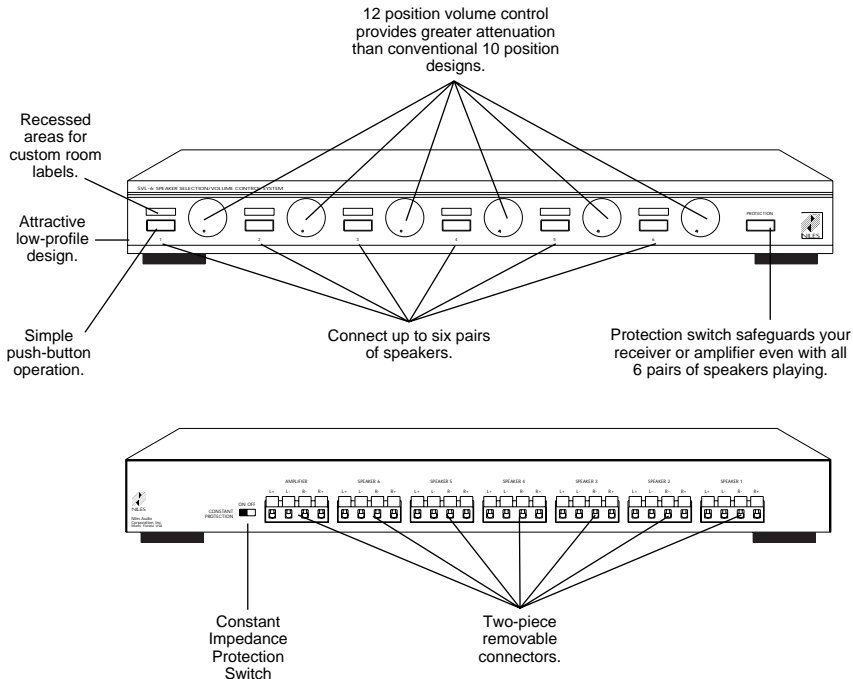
12 position volume control provides greater attenuation than conventional 10 position designs.

Recessed areas for custom room labels.

Attractive low-profile design.

SVL-6 SPEAKER SELECTION/VOLUME CONTROL SYSTEM

1 2 3 4 5 6

PROTECTION

NILES

Simple push-button operation.

Connect up to six pairs of speakers.

Protection switch safeguards your receiver or amplifier even with all 6 pairs of speakers playing.

NILES

Niles Audio Corporation Inc.

CONSTANT PROTECTION

ON OFF

AMPLIFIER

SPEAKER 6

SPEAKER 5

SPEAKER 4

SPEAKER 3

SPEAKER 2

SPEAKER 1

L+ L- R- R+

Constant Impedance Protection Switch

Two-piece removable connectors.